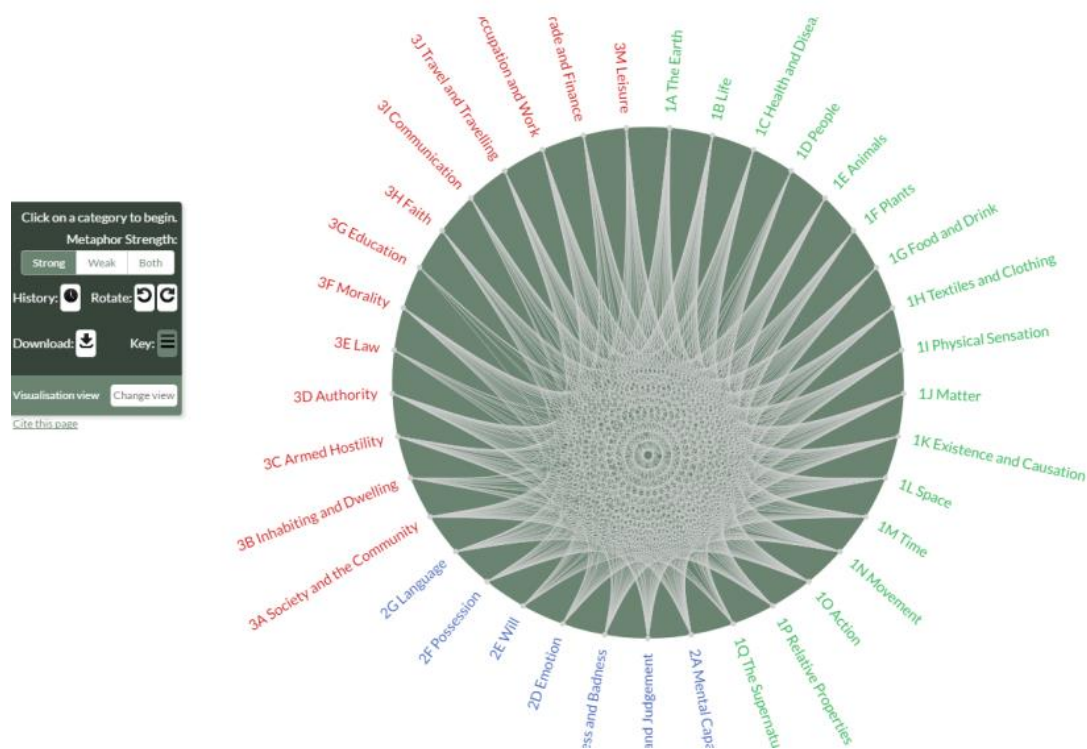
Click on a category to begin.
Metaphor Strength:
Strong
Weak
Both
History:
Rotate:
Download:
Key:
Visualisation view
Change view
Cite this page

ccupation and Work
rade and Finance
3M Leisure
1A The Earth
1B Life
1C Health and Disea
1D People
1E Animals
1F Plants
1G Food and Drink
1H Textiles and Clothing
1I Physical Sensation
1J Matter
1K Existence and Causation
1L Space
1M Time
1N Movement
1O Action
1P Relative Properties
1Q The Supernatu
2A Mental Capa
and Judgement
ess and Badness
2D Emotion
2E Will
2F Possession
2G Language
3A Society and the Community
3B Inhabiting and Dwelling
3C Armed Hostility
3D Authority
3E Law
3F Morality
3G Education
3H Faith
3I Communication
3J Travel and Travelling